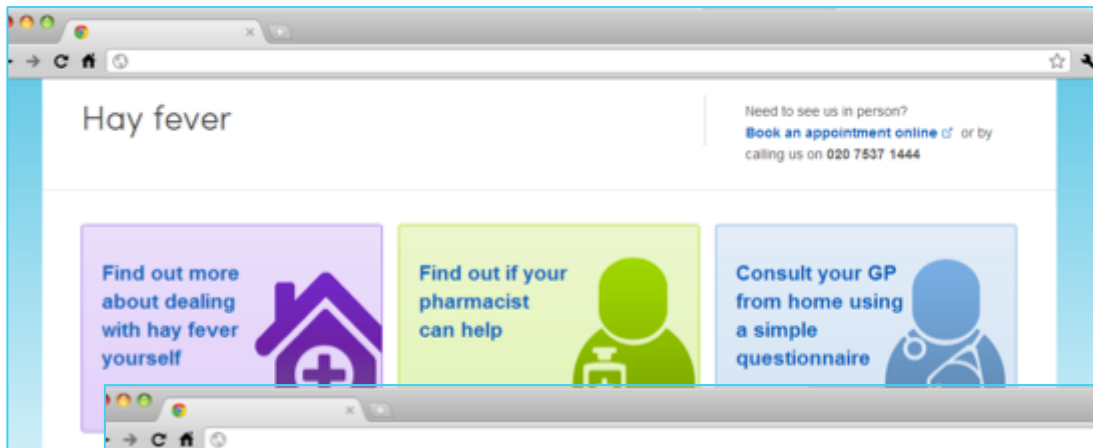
Hay fever

Need to see us in person?
Book an appointment online or by calling us on 020 7537 1444

Find out more about dealing with hay fever yourself

Find out if your pharmacist can help

Consult your GP from home using a simple questionnaire